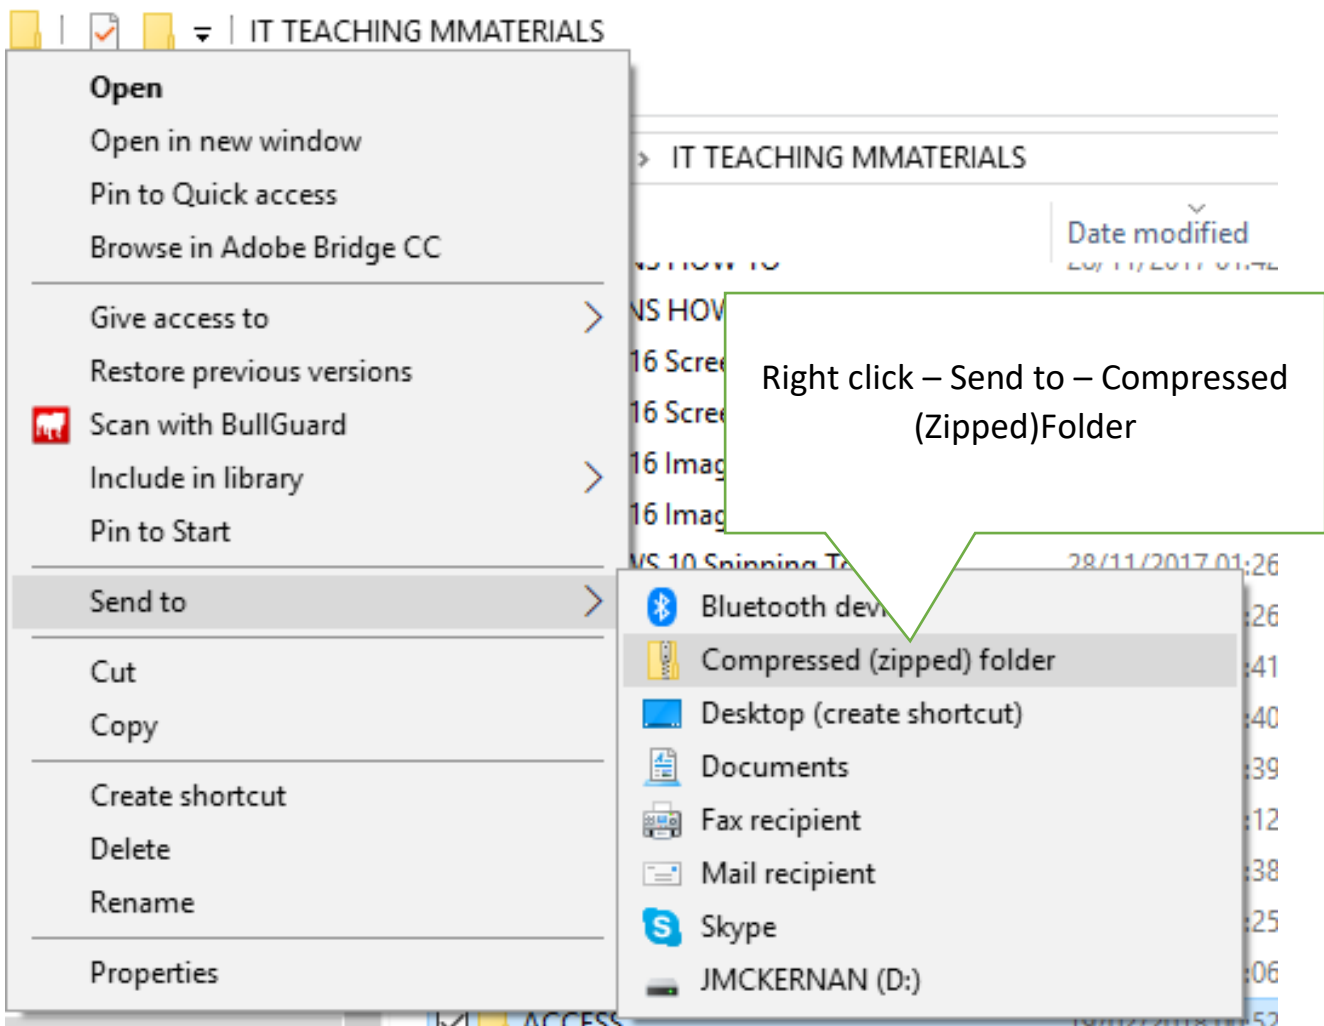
IT TEACHING MMATERIALS

Open
Open in new window
Pin to Quick access
Browse in Adobe Bridge CC

Give access to
Restore previous versions
Scan with BullGuard
Include in library
Pin to Start

Send to

Cut
Copy

Create shortcut
Delete
Rename

Properties

IT TEACHING MMATERIALS

Date modified

NS HOW TO
NS HOW
16 Scre
16 Scre
16 Imag
16 Imag
WS 10 Spinning T

28/11/2017 01:26

Right click – Send to – Compressed (Zipped)Folder

Bluetooth dev
Compressed (zipped) folder
Desktop (create shortcut)
Documents
Fax recipient
Mail recipient
Skype
JMCKERNAN (D:)

:26
:41
:40
:39
:12
:38
:25
:06

ACCESS